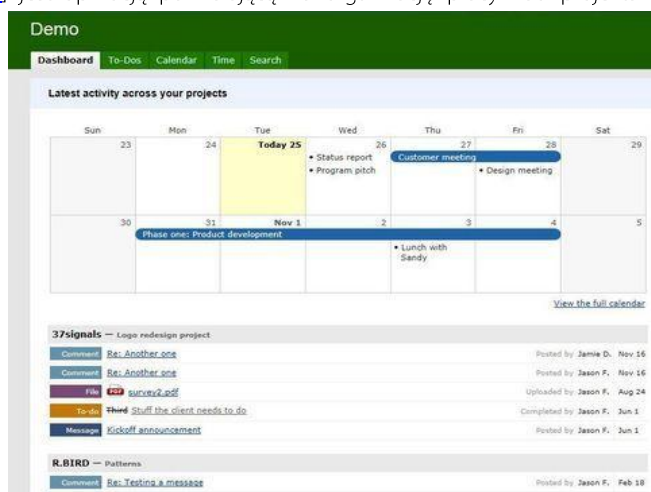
Demo

Dashboard To-Dos Calendar Time Search

Latest activity across your projects

| Sun | Mon | Tue | Wed | Thu | Fri | Sat |
|---|---|---|---|---|---|---|
| 23 | 24 | Today 25 | 26 • Status report • Program pitch | 27 Customer meeting | 28 • Design meeting | 29 |
| 30 | 31 Phase one: Product development | Nov 1 | 2 | 3 • Lunch with Sandy | 4 | 5 |

View the full calendar

37signals — Logo redesign project

Comment Re: Another one Posted by Jamie D. Nov 16

Comment Re: Another one Posted by Jason F. Nov 16

File PDF survey2.pdf Uploaded by Jason F. Aug 24

To-do ~~Third~~ Stuff the client needs to do Completed by Jason F. Jun 1

Message Kickoff announcement Posted by Jason F. Jun 1

R.BIRD — Patterns

Comment Re: Testing a message Posted by Jason F. Feb 18